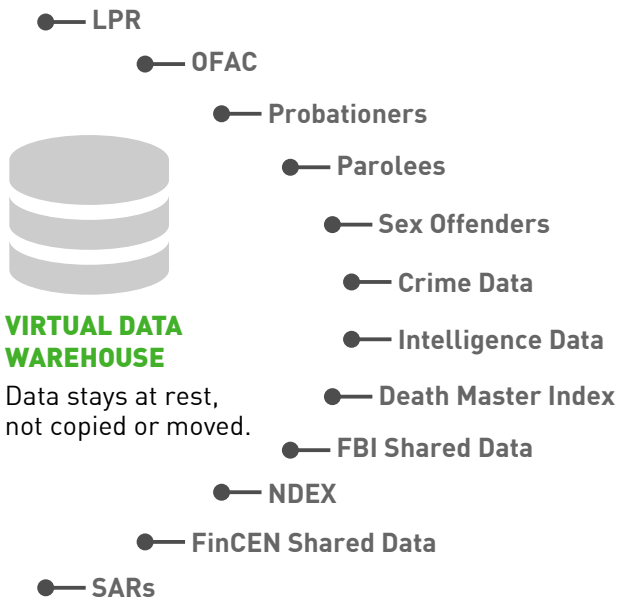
LPR

OFAC

Probationers

Parolees

Sex Offenders

Crime Data

Intelligence Data

Death Master Index

FBI Shared Data

NDEX

FinCEN Shared Data

SARs

VIRTUAL DATA WAREHOUSE

Data stays at rest, not copied or moved.